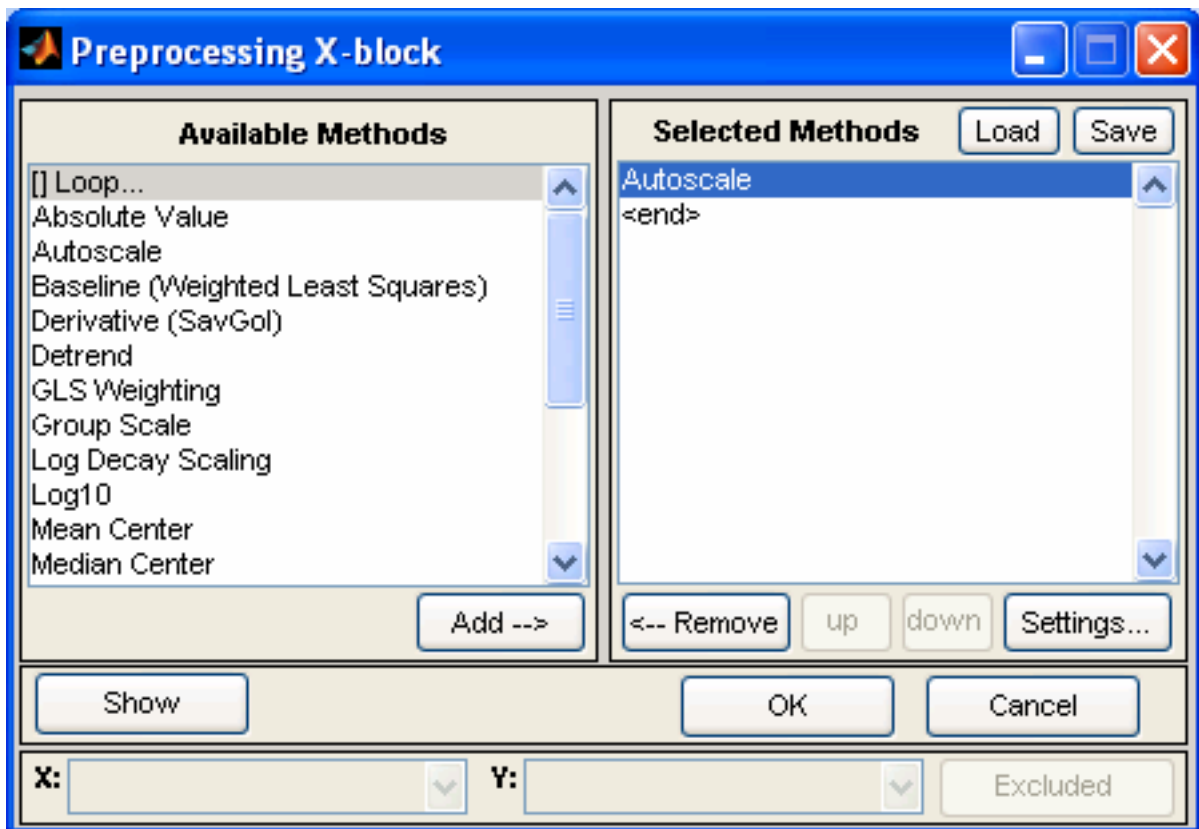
Preprocessing X-block

Available Methods

[] Loop...
Absolute Value
Autoscale
Baseline (Weighted Least Squares)
Derivative (SavGol)
Detrend
GLS Weighting
Group Scale
Log Decay Scaling
Log10
Mean Center
Median Center

Add -->

Selected Methods

Load

Save

Autoscale
<end>

<-- Remove

up

down

Settings...

Show

OK

Cancel

X:

Y:

Excluded